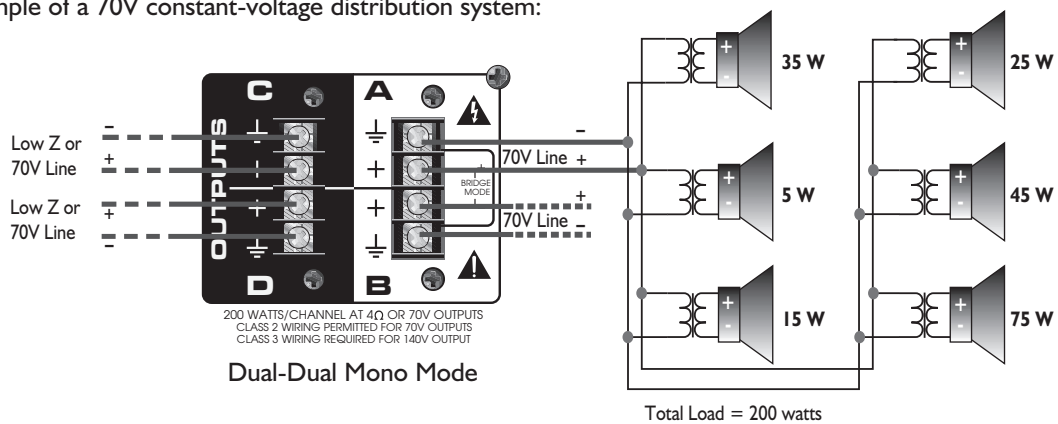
mple of a 70V constant-voltage distribution system:

Low Z or 70V Line

Low Z or 70V Line

C

OUTPUTS

D

A

B

BRIDGE MODE

70V Line

70V Line

200 WATTS/CHANNEL AT 4Ω OR 70V OUTPUTS
CLASS 2 WIRING PERMITTED FOR 70V OUTPUTS
CLASS 3 WIRING REQUIRED FOR 140V OUTPUT

Dual-Dual Mono Mode

35 W

5 W

15 W

25 W

45 W

75 W

Total Load = 200 watts